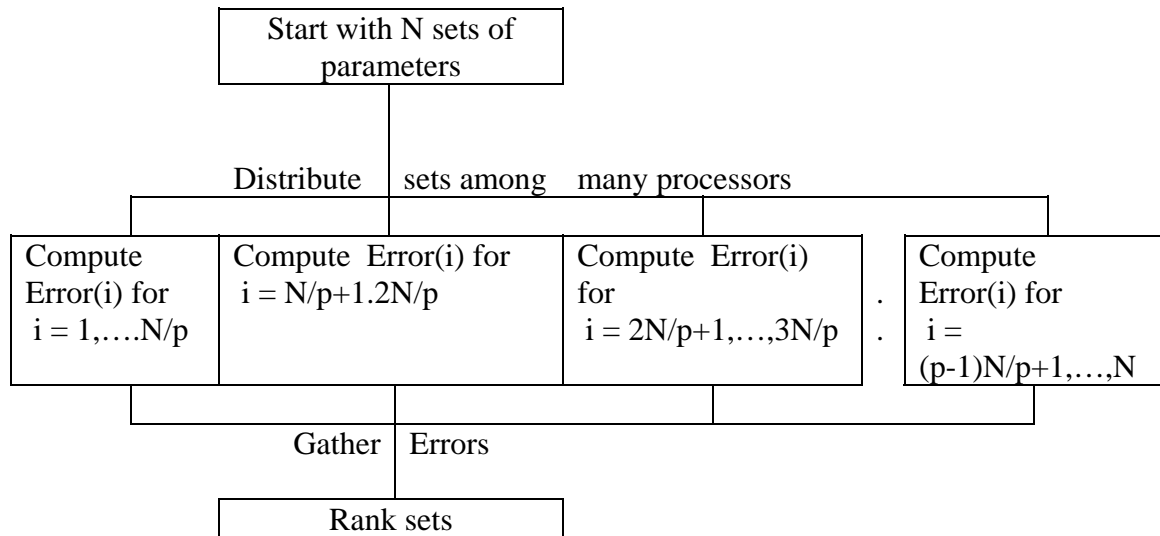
Start with N sets of parameters

Distribute sets among many processors

Compute Error(i) for i = 1,….N/p

Compute Error(i) for i = N/p+1.2N/p

Compute Error(i) for i = 2N/p+1,…,3N/p

.
.

Compute Error(i) for i = (p-1)N/p+1,…,N

Gather Errors

Rank sets